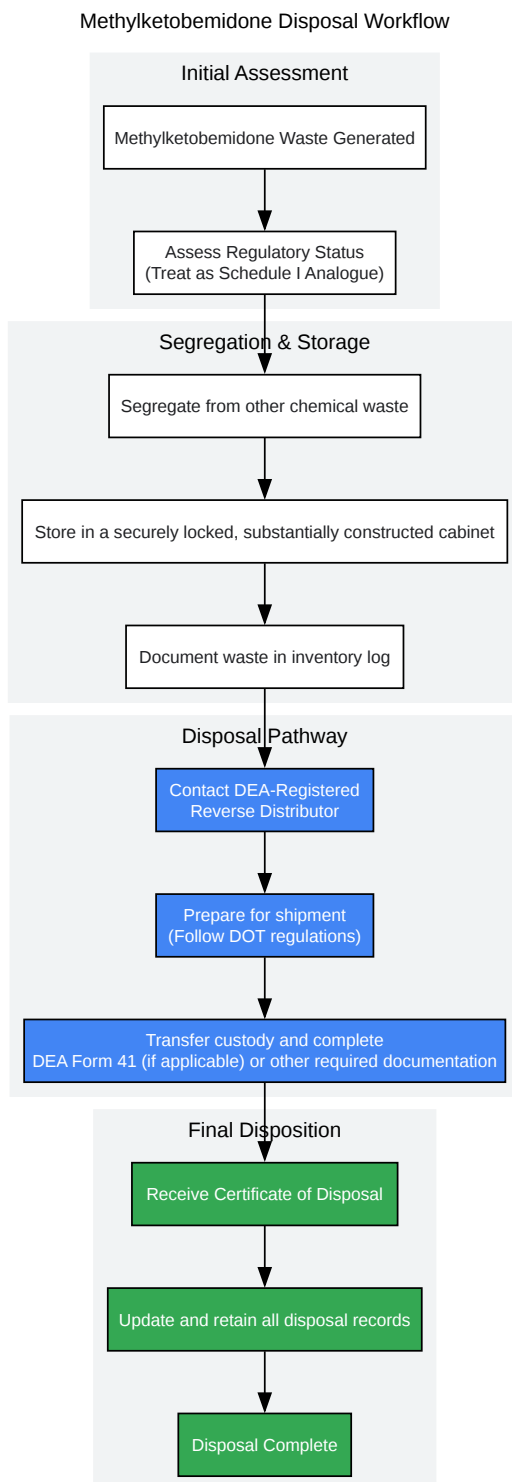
Methylketobemidone Disposal Workflow

Initial Assessment

Methylketobemidone Waste Generated

Assess Regulatory Status
(Treat as Schedule I Analogue)

Segregation & Storage

Segregate from other chemical waste

Store in a securely locked, substantially constructed cabinet

Document waste in inventory log

Disposal Pathway

Contact DEA-Registered Reverse Distributor

Prepare for shipment
(Follow DOT regulations)

Transfer custody and complete
DEA Form 41 (if applicable) or other required documentation

Final Disposition

Receive Certificate of Disposal

Update and retain all disposal records

Disposal Complete